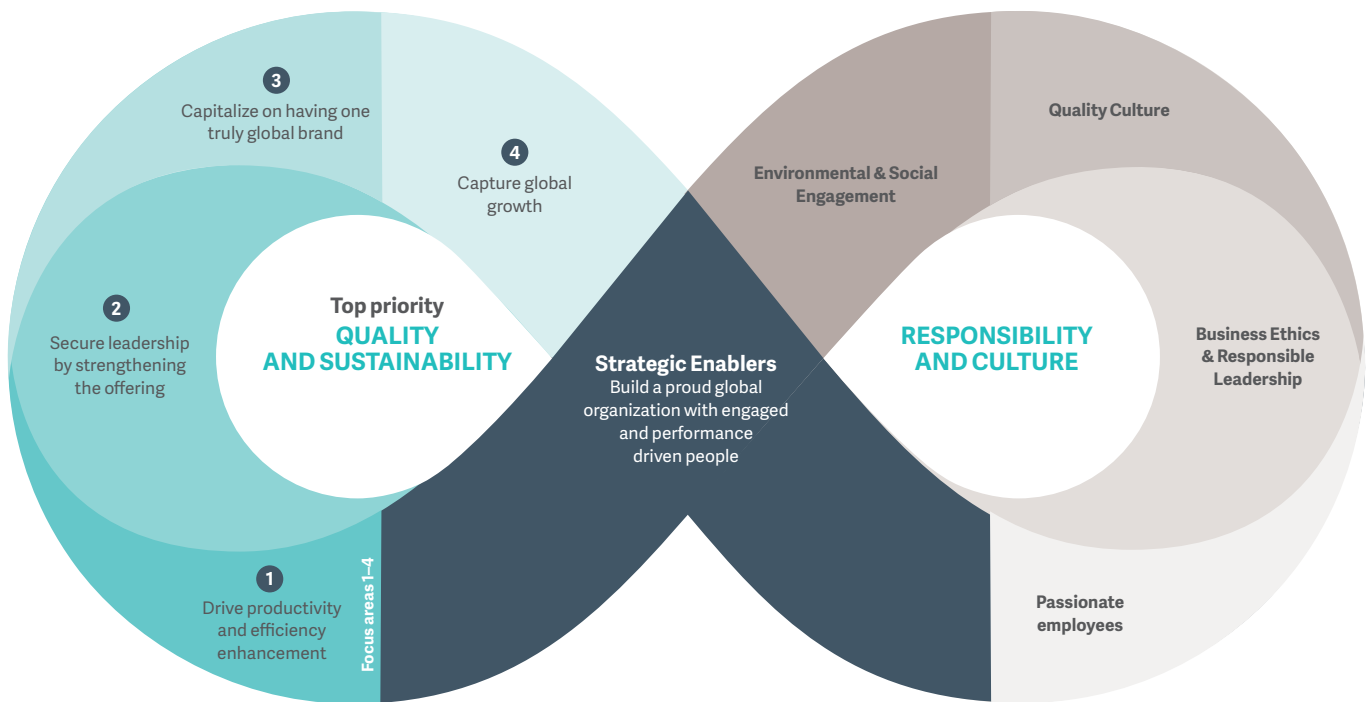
3
Capitalize on having one truly global brand

4
Capture global growth

2
Secure leadership by strengthening the offering

Top priority
QUALITY AND SUSTAINABILITY

1
Drive productivity and efficiency enhancement

Focus areas 1–4

Strategic Enablers
Build a proud global organization with engaged and performance driven people

Environmental & Social Engagement

Quality Culture

RESPONSIBILITY AND CULTURE

Business Ethics & Responsible Leadership

Passionate employees